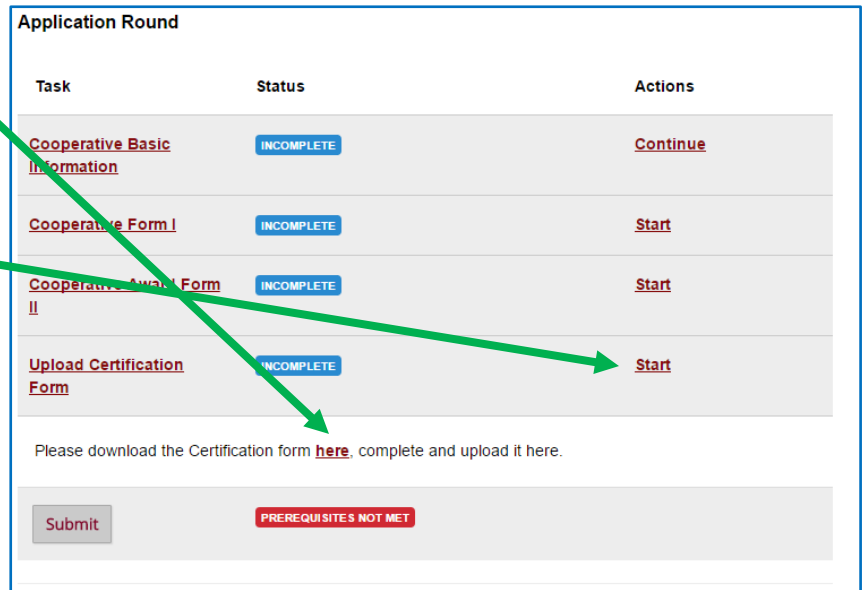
Application Round

| Task | Status | Actions |
|---|---|---|
| Cooperative Basic Information | INCOMPLETE | Continue |
| Cooperative Form I | INCOMPLETE | Start |
| Cooperative Award Form II | INCOMPLETE | Start |
| Upload Certification Form | INCOMPLETE | Start |

Please download the Certification form here, complete and upload it here.

Submit PREREQUISITES NOT MET